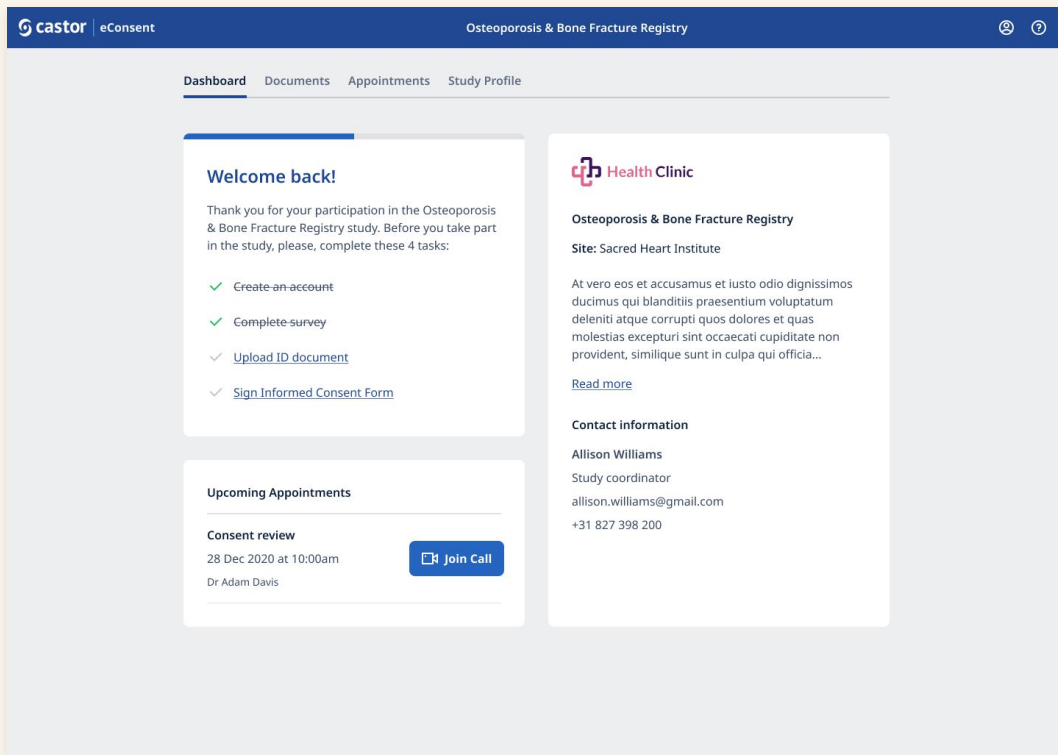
castor | eConsent

Osteoporosis & Bone Fracture Registry

Dashboard Documents Appointments Study Profile

Welcome back!

Thank you for your participation in the Osteoporosis & Bone Fracture Registry study. Before you take part in the study, please, complete these 4 tasks:

Create an account

Complete survey

Upload ID document

Sign Informed Consent Form

Upcoming Appointments

Consent review

28 Dec 2020 at 10:00am

Dr Adam Davis

Join Call

Health Clinic

Osteoporosis & Bone Fracture Registry

Site: Sacred Heart Institute

At vero eos et accusamus et iusto odio dignissimos ducimus qui blanditiis praesentium voluptatum deleniti atque corrupti quos dolores et quas molestias excepturi sint occaecati cupiditate non provident, similique sunt in culpa qui officia...

Read more

Contact information

Allison Williams

Study coordinator

allison.williams@gmail.com

+31 827 398 200